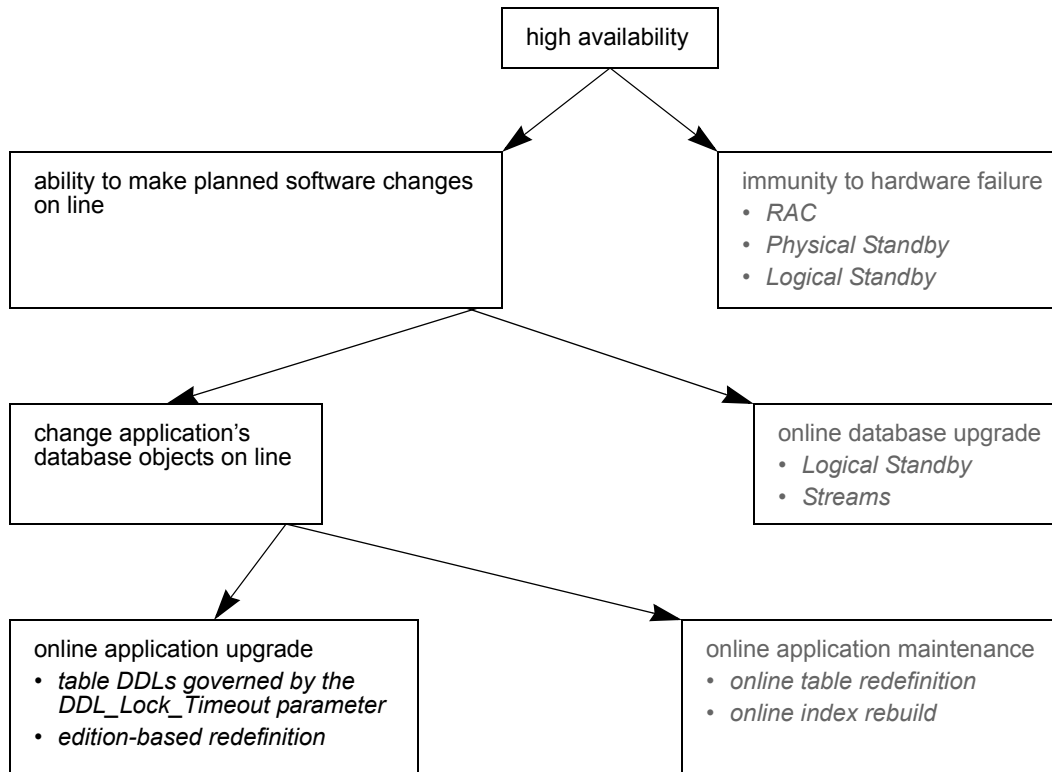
high availability

ability to make planned software changes on line

immunity to hardware failure
• *RAC*
• *Physical Standby*
• *Logical Standby*

change application's database objects on line

online database upgrade
• *Logical Standby*
• *Streams*

online application upgrade
• *table DDLs governed by the DDL_Lock_Timeout parameter*
• *edition-based redefinition*

online application maintenance
• *online table redefinition*
• *online index rebuild*